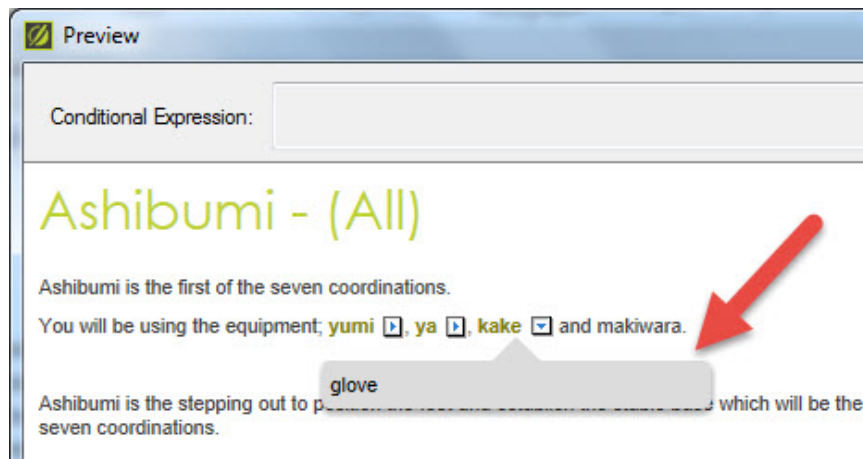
Preview

Conditional Expression:

Ashibumi - (All)

Ashibumi is the first of the seven coordinations.

You will be using the equipment; yumi, ya, kake and makiwara.

glove

Ashibumi is the stepping out to p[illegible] which will be the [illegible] seven coordinations.